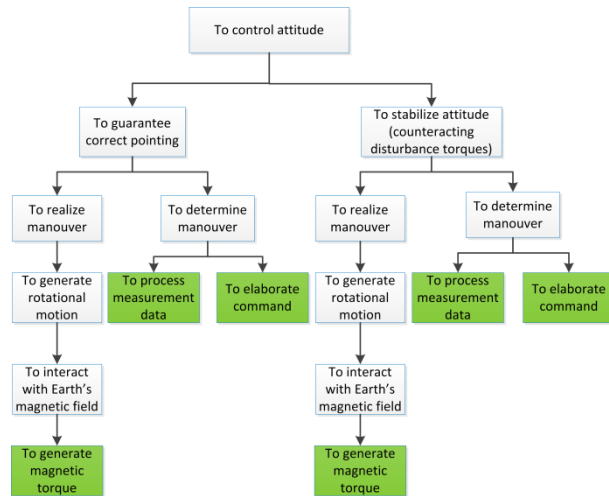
To control attitude

To guarantee correct pointing

To realize manouver

To generate rotational motion

To interact with Earth's magnetic field

To generate magnetic torque

To determine manouver

To process measurement data

To elaborate command

To stabilize attitude (counteracting disturbance torques)

To realize manouver

To generate rotational motion

To interact with Earth's magnetic field

To generate magnetic torque

To determine manouver

To process measurement data

To elaborate command